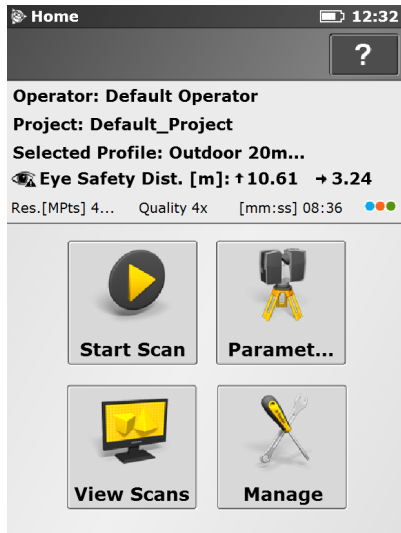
Home
12:32
?
Operator: Default Operator
Project: Default_Project
Selected Profile: Outdoor 20m...
Eye Safety Dist. [m]: ↑10.61 → 3.24
Res.[MPts] 4... Quality 4x [mm:ss] 08:36
Start Scan
Paramet...
View Scans
Manage